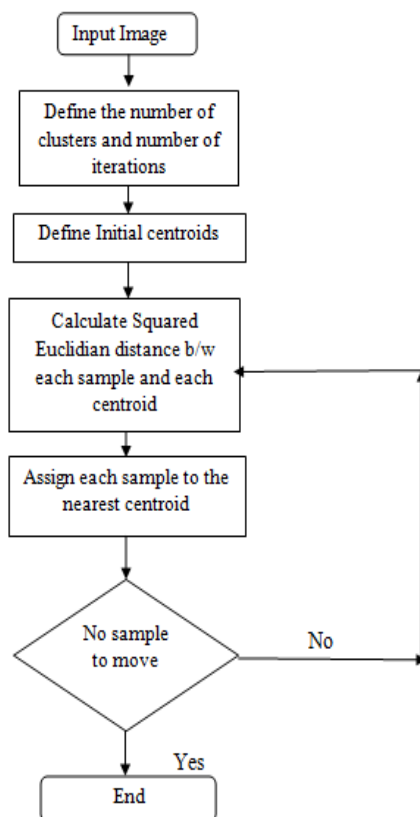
Input Image

Define the number of clusters and number of iterations

Define Initial centroids

Calculate Squared Euclidian distance b/w each sample and each centroid

Assign each sample to the nearest centroid

No sample to move

No

Yes

End